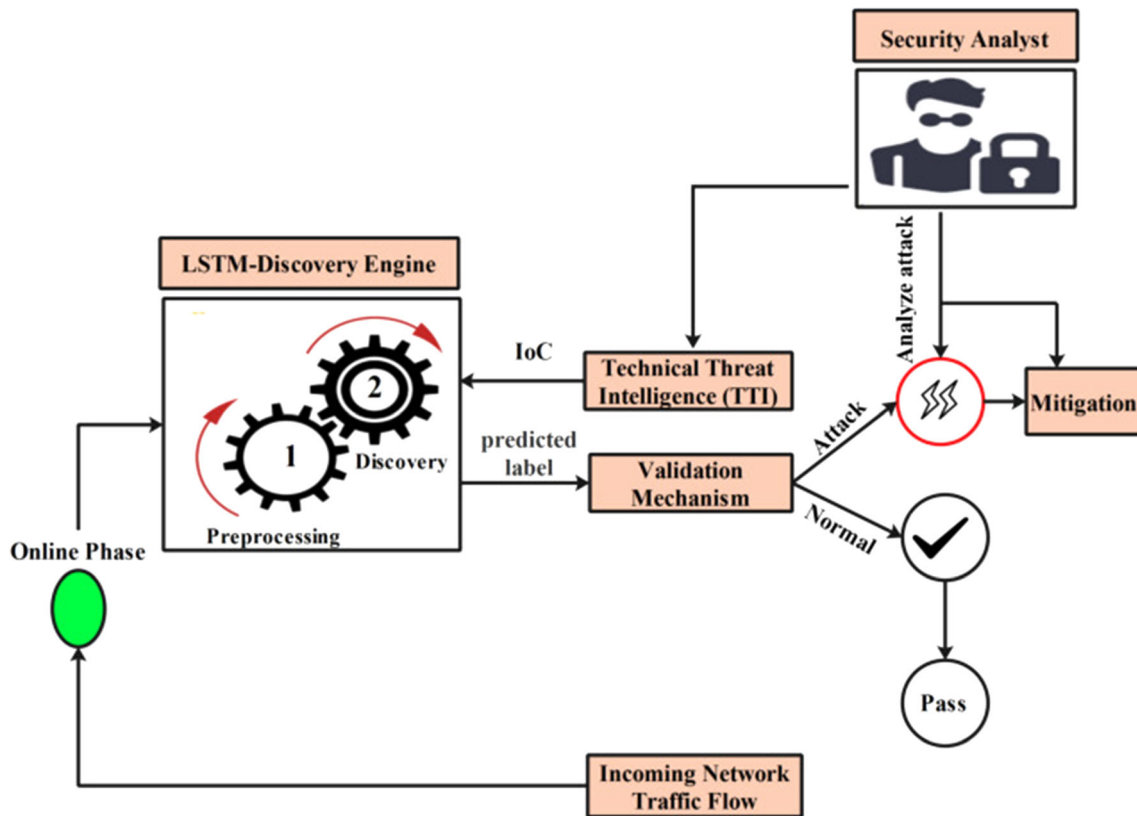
Security Analyst

LSTM-Discovery Engine

Analyze attack

IoC

Technical Threat Intelligence (TTI)

2

1

Discovery

Preprocessing

predicted label

Validation Mechanism

Attack

Mitigation

Normal

Online Phase

Pass

Incoming Network Traffic Flow